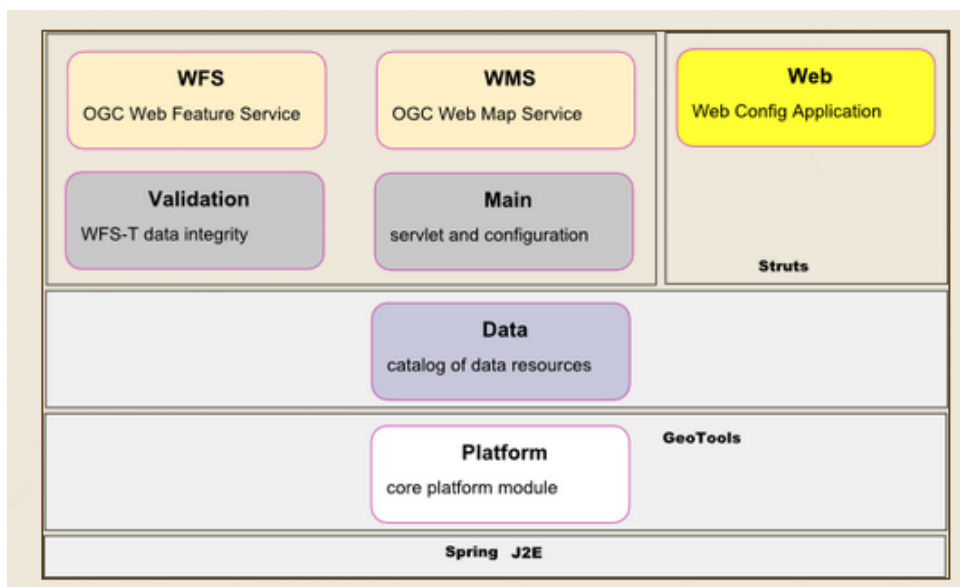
WFS
OGC Web Feature Service

WMS
OGC Web Map Service

Web
Web Config Application

Validation
WFS-T data integrity

Main
servlet and configuration

Struts

Data
catalog of data resources

GeoTools

Platform
core platform module

Spring J2E